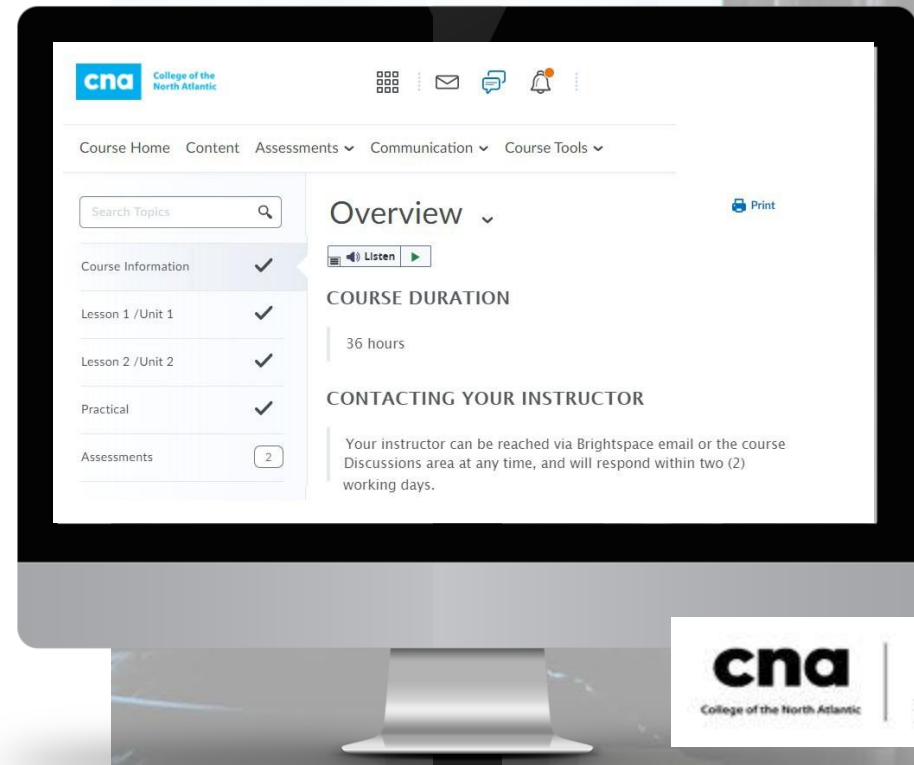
cna College of the North Atlantic

Course Home Content Assessments Communication Course Tools

Search Topics

Course Information

Lesson 1 /Unit 1

Lesson 2 /Unit 2

Practical

Assessments 2

Overview

Print

Listen

COURSE DURATION

36 hours

CONTACTING YOUR INSTRUCTOR

Your instructor can be reached via Brightspace email or the course Discussions area at any time, and will respond within two (2) working days.

cna College of the North Atlantic